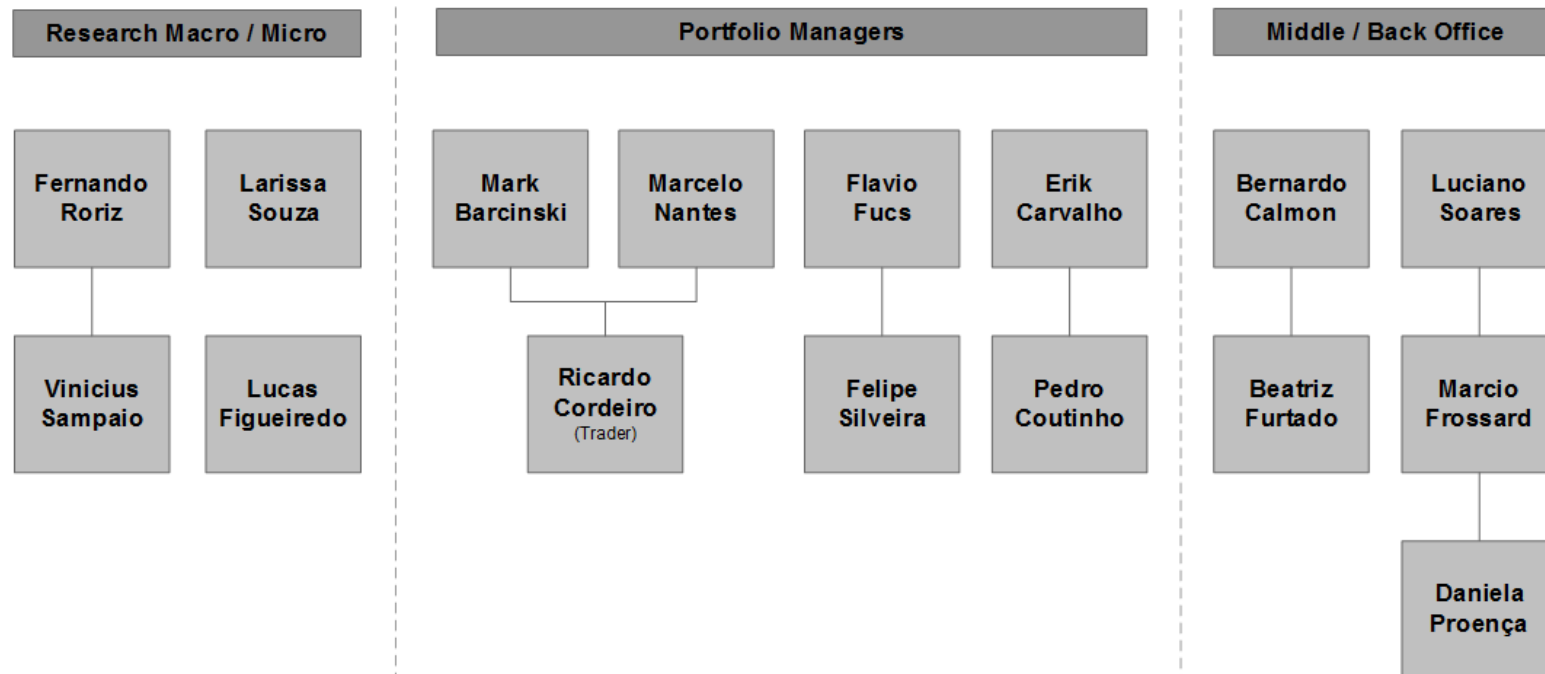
Research Macro / Micro

Fernando Roriz

Larissa Souza

Vinicius Sampaio

Lucas Figueiredo

Portfolio Managers

Mark Barcinski

Marcelo Nantes

Flavio Fucs

Erik Carvalho

Ricardo Cordeiro
(Trader)

Felipe Silveira

Pedro Coutinho

Middle / Back Office

Bernardo Calmon

Luciano Soares

Beatriz Furtado

Marcio Frossard

Daniela Proença